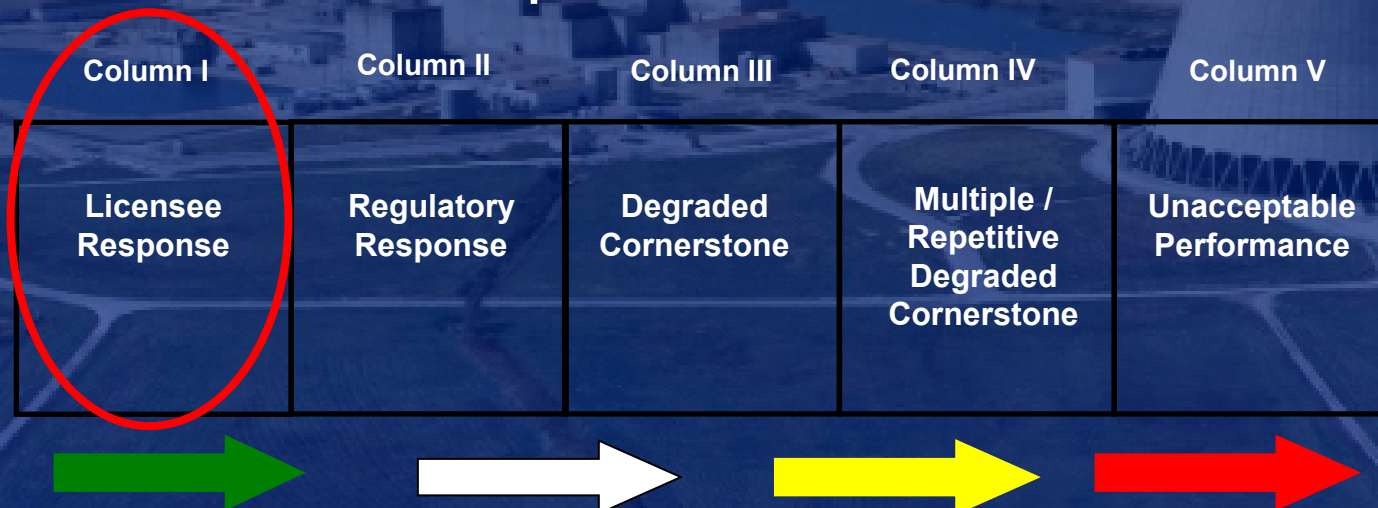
| Column I | Column II | Column III | Column IV | Column V |
|---|---|---|---|---|
| Licensee Response | Regulatory Response | Degraded Cornerstone | Multiple / Repetitive Degraded Cornerstone | Unacceptable Performance |